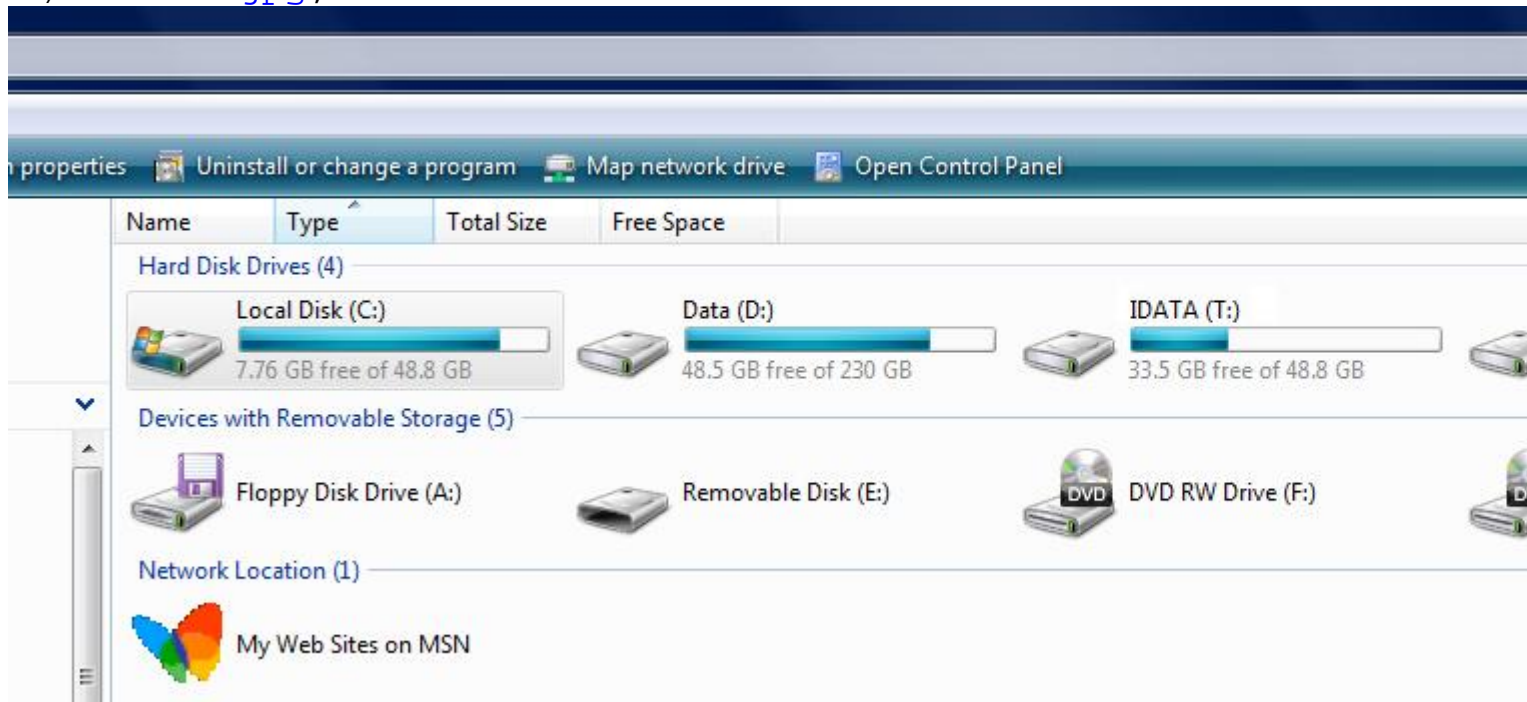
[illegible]

properties Uninstall or change a program Map network drive Open Control Panel

| Name | Type | Total Size | Free Space |
|---|---|---|---|

Hard Disk Drives (4)

Local Disk (C:)
7.76 GB free of 48.8 GB

Data (D:)
48.5 GB free of 230 GB

IDATA (T:)
33.5 GB free of 48.8 GB

Devices with Removable Storage (5)

Floppy Disk Drive (A:)

Removable Disk (E:)

DVD
DVD RW Drive (F:)

Network Location (1)

My Web Sites on MSN